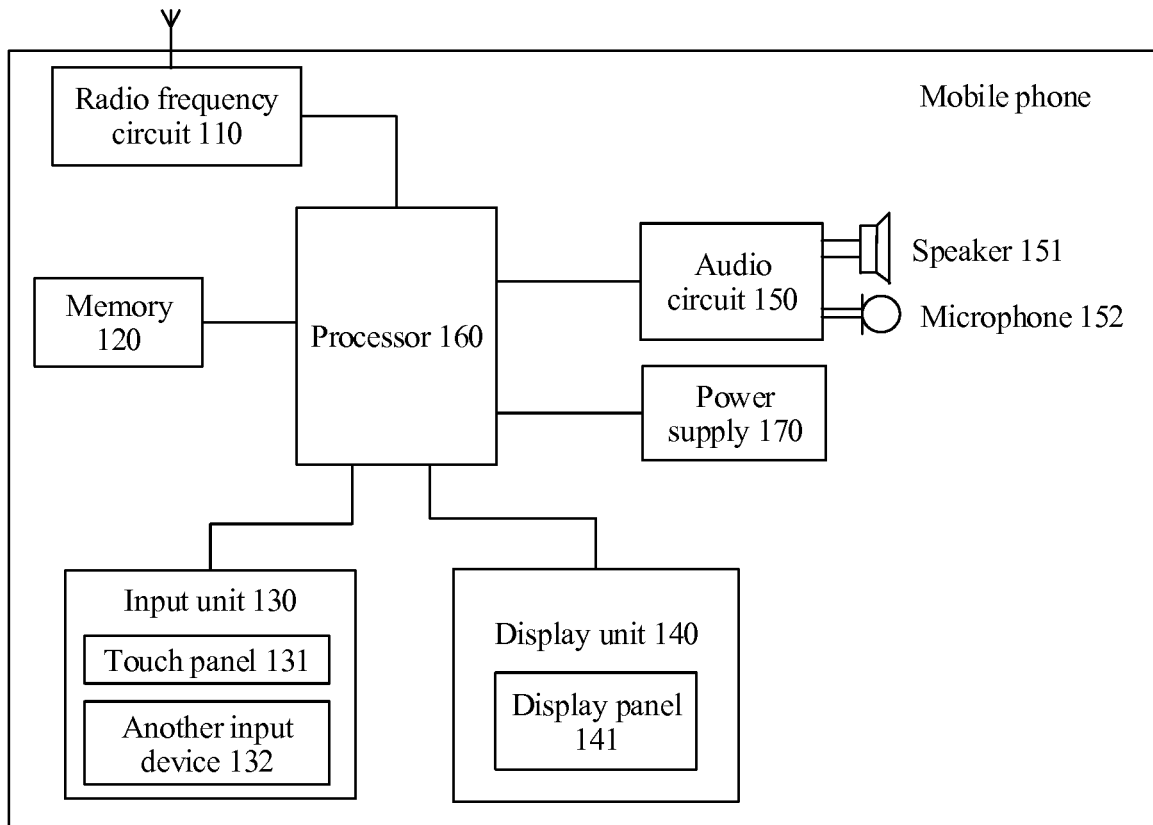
Radio frequency circuit 110

Mobile phone

Memory 120

Processor 160

Audio circuit 150

Speaker 151

Microphone 152

Power supply 170

Input unit 130

Touch panel 131

Another input device 132

Display unit 140

Display panel 141